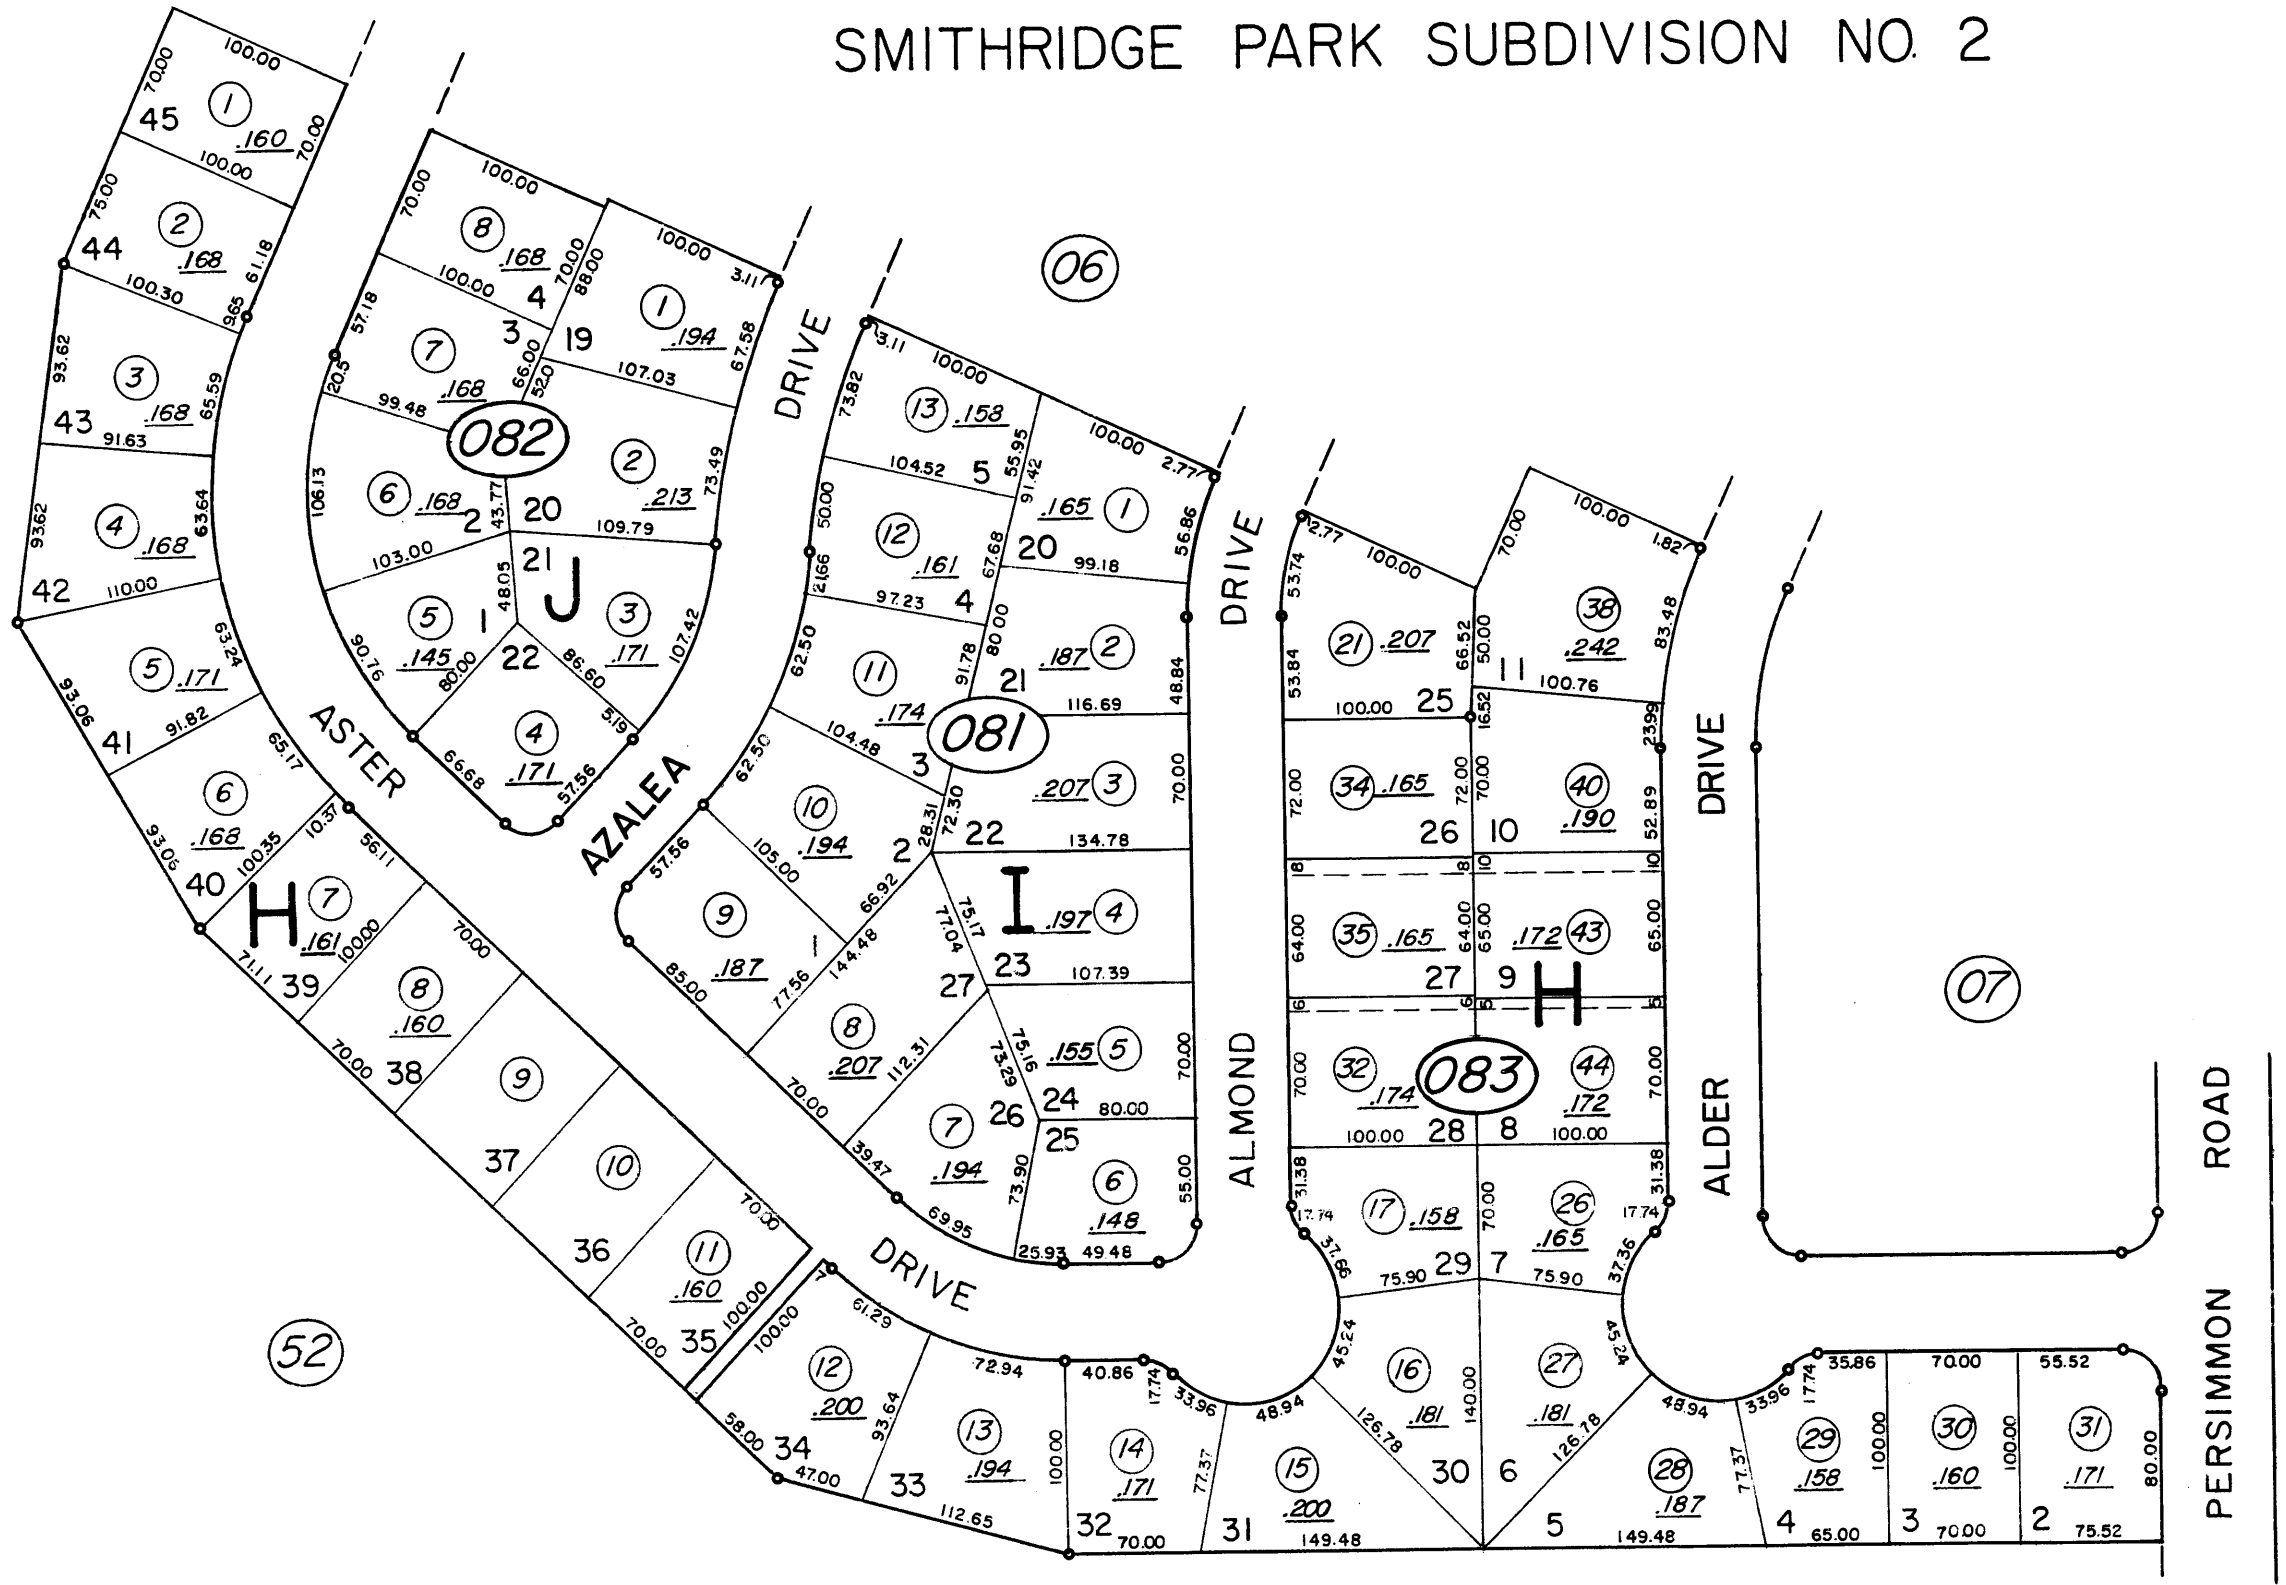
SMITHRIDGE PARK SUBDIVISION NO. 2

06

07

52

082

081

083

J

I

H

H

ASTER

AZALEA

DRIVE

DRIVE

DRIVE

ALMOND

DRIVE

ALDER

DRIVE

PERSIMMON

ROAD

45 ① .160 100.00 70.00 70.00 100.00
44 ② .168 75.00 61.18 100.30 9.65
43 ③ .168 93.62 65.59 91.63
42 ④ .168 93.62 63.64 110.00
41 ⑤ .171 93.06 63.24 91.82
40 ⑥ .168 93.06 65.17 100.35 10.37
39 ⑦ .161 71.11 100.00 56.11
38 ⑧ .160 70.00 70.00
37 ⑨
36 ⑩
35 ⑪ .160 70.00 70.00 100.00
34 ⑫ .200 100.00 61.29 93.64 58.00 47.00
33 ⑬ .194 72.94 100.00 112.65
32 ⑭ .171 40.86 17.74 33.96 77.37 70.00
31 ⑮ .200 48.94 45.24 149.48
30 ⑯ .181 126.78 140.00
6 ㉗ .181 45.24 126.78
5 ㉘ .187 48.94 33.96 77.37 149.48
4 ㉙ .158 17.74 35.86 100.00 65.00
3 ㉚ .160 70.00 100.00 70.00
2 ㉛ .171 55.52 80.00 75.52

4 ⑧ .168 100.00 70.00 70.00 100.00 88.00
3 ⑦ .168 57.18 20.5 66.00 52.0 99.48
19 ① .194 100.00 3.11 67.58 107.03
20 ② .213 73.49 109.79
2 ⑥ .168 106.13 43.77 103.00
21 ③ .171 48.05 86.60 107.42 5.19
1 ⑤ .145 90.76 80.00
22 ④ .171 66.68 57.56

5 ⑬ .158 3.11 73.82 100.00 104.52 55.95
20 ① .165 100.00 2.77 91.42 56.86 99.18
4 ⑫ .161 50.00 21.66 67.68 97.23
21 ② .187 80.00 91.78 48.84 116.69
3 ⑪ .174 62.50 104.48
22 ③ .207 72.30 70.00 134.78
2 ⑩ .194 62.50 105.00 28.31 66.92
⑨ .187 57.56 85.00 77.56 144.48
23 ④ .197 75.17 77.04 107.39
27 ⑧ .207 112.31 70.00
24 ⑤ .155 75.16 73.29 70.00 80.00
26 ⑦ .194 39.47 69.95 73.90
25 ⑥ .148 55.00 25.93 49.48

25 ㉑ .207 2.77 100.00 53.74 53.84 66.52 100.00
11 ㊳ .242 70.00 100.00 1.82 50.00 83.48 100.76
26 ㉞ .165 72.00 72.00 16.52
10 ㊵ .190 70.00 23.99 52.89
27 ㉟ .165 18 8 64.00 64.00 6 6
9 ㊸ .172 10 10 65.00 65.00 5 5
28 ㉜ .174 70.00 100.00
8 ㊹ .172 70.00 100.00
29 ⑰ .158 31.38 17.74 37.66 75.90
7 ㉖ .165 70.00 31.38 17.74 37.36 75.90